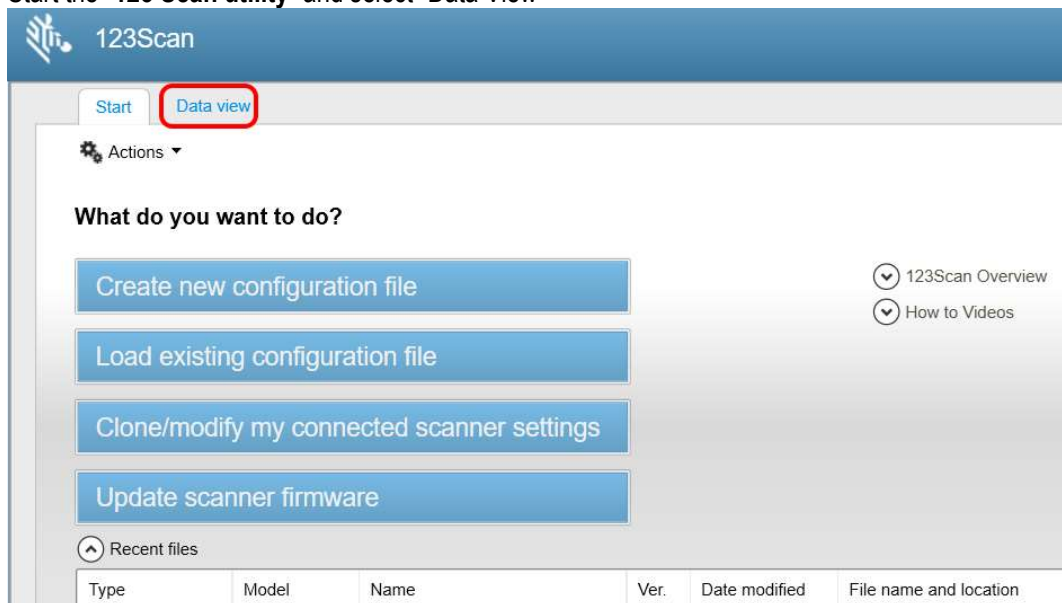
Start the "123 Scan utility" and select "Data View"

123Scan

Start
Data view

Actions ▾

What do you want to do?

Create new configuration file

Load existing configuration file

Clone/modify my connected scanner settings

Update scanner firmware

123Scan Overview
How to Videos

Recent files

| Type | Model | Name | Ver. | Date modified | File name and location |
|---|---|---|---|---|---|